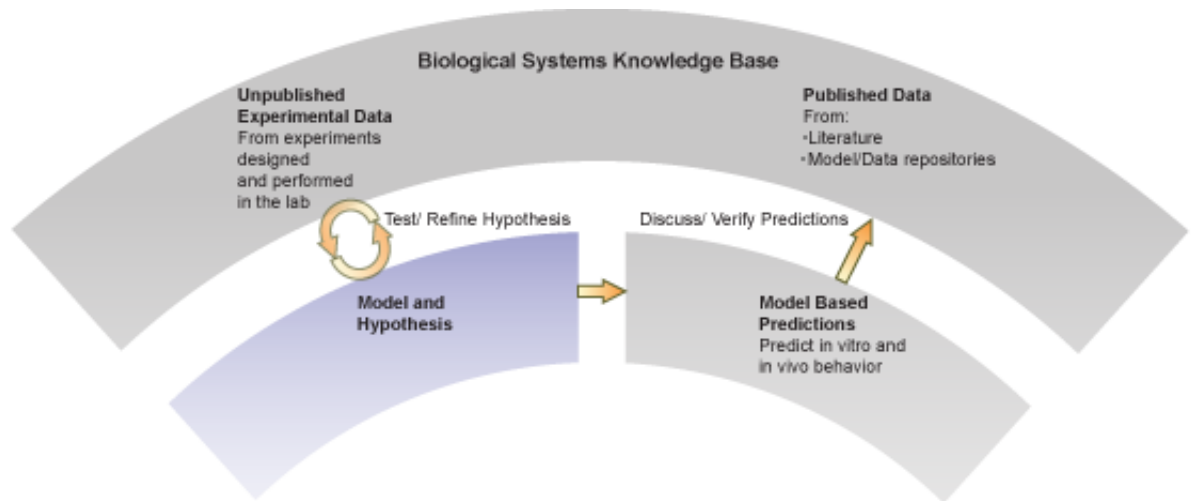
Biological Systems Knowledge Base

Unpublished Experimental Data
From experiments designed and performed in the lab

Published Data
From:
·Literature
·Model/Data repositories

Test/ Refine Hypothesis

Discuss/ Verify Predictions

Model and Hypothesis

Model Based Predictions
Predict in vitro and in vivo behavior